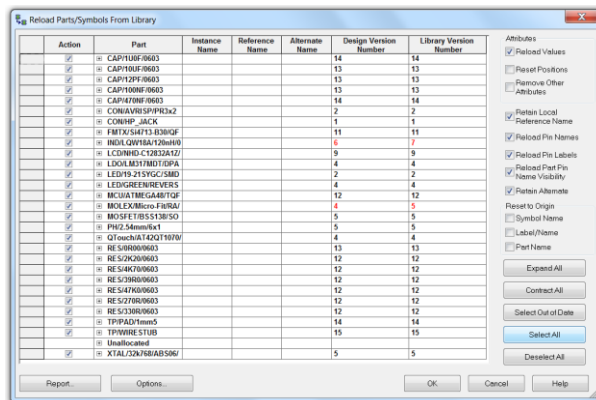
Reload Parts/Symbols From Library

| Action | Part | Instance Name | Reference Name | Alternate Name | Design Version Number | Library Version Number |
|---|---|---|---|---|---|---|
| ☑ | ⊞ CAP/100F/0603 | | | | 14 | 14 |
| ☑ | ⊞ CAP/10UF/0603 | | | | 13 | 13 |
| ☑ | ⊞ CAP/12PF/0603 | | | | 13 | 13 |
| ☑ | ⊞ CAP/100NF/0603 | | | | 13 | 13 |
| ☑ | ⊞ CAP/470NF/0603 | | | | 14 | 14 |
| ☑ | ⊞ CON/AVRISP/PH3x2 | | | | 2 | 2 |
| ☑ | ⊞ CON/HP_JACK | | | | 1 | 1 |
| ☑ | ⊞ FMTX/SI4713-B30/QF | | | | 11 | 11 |
| ☑ | ⊞ IND/LQW18A/120nH/0 | | | | 6 | 7 |
| ☑ | ⊞ LCD/NHD-C12832A1Z/ | | | | 9 | 9 |
| ☑ | ⊞ LDO/LM317MDT/DPA | | | | 4 | 4 |
| ☑ | ⊞ LED/19-215YGC/SMD | | | | 2 | 2 |
| ☑ | ⊞ LED/GREEN/REVERS | | | | 4 | 4 |
| ☑ | ⊞ MCU/ATMEGA48/TQF | | | | 12 | 12 |
| ☑ | ⊞ MOLEX/Micro-Fit/RA/ | | | | 4 | 5 |
| ☑ | ⊞ MOSFET/BSS138/SO | | | | 5 | 5 |
| ☑ | ⊞ PH/2.54mm/6x1 | | | | 5 | 5 |
| ☑ | ⊞ QTouch/AT42QT1070/ | | | | 4 | 4 |
| ☑ | ⊞ RES/0R00/0603 | | | | 13 | 13 |
| ☑ | ⊞ RES/2K20/0603 | | | | 12 | 12 |
| ☑ | ⊞ RES/4K70/0603 | | | | 12 | 12 |
| ☑ | ⊞ RES/39R0/0603 | | | | 12 | 12 |
| ☑ | ⊞ RES/47K0/0603 | | | | 12 | 12 |
| ☑ | ⊞ RES/270R/0603 | | | | 12 | 12 |
| ☑ | ⊞ RES/330R/0603 | | | | 12 | 12 |
| ☑ | ⊞ TP/PAD/1mm5 | | | | 14 | 14 |
| ☑ | ⊞ TP/WIRESTUB | | | | 15 | 15 |
| | ⊞ Unallocated | | | | | |
| ☑ | ⊞ XTAL/32k768/ABS06/ | | | | 5 | 5 |

Attributes
☑ Reload Values
☐ Reset Positions
☐ Remove Other Attributes
☑ Retain Local Reference Name
☑ Reload Pin Names
☑ Reload Pin Labels
☑ Reload Part Pin Name Visibility
☑ Retain Alternate
Reset to Origin
☐ Symbol Name
☐ Label/Name
☐ Part Name

Expand All
Contract All
Select Out of Date
Select All
Deselect All

Report...
Options...
OK
Cancel
Help